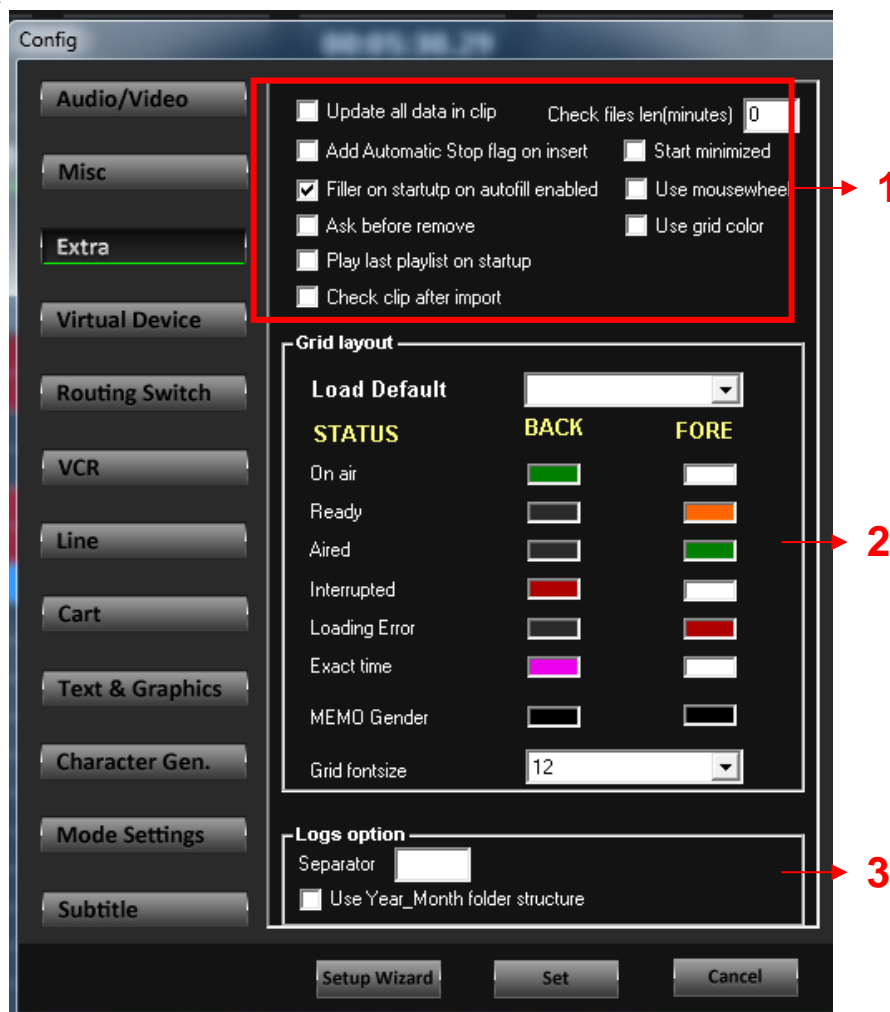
Config

Audio/Video
Misc
Extra
Virtual Device
Routing Switch
VCR
Line
Cart
Text & Graphics
Character Gen.
Mode Settings
Subtitle

Update all data in clip
Check files len(minutes) 0
Add Automatic Stop flag on insert
Start minimized
Filler on startutp on autofill enabled
Use mousewheel
Ask before remove
Use grid color
Play last playlist on startup
Check clip after import

1

Grid layout
Load Default
STATUS
BACK
FORE
On air
Ready
Aired
Interrupted
Loading Error
Exact time
MEMO Gender
Grid fontsize 12

2

Logs option
Separator
Use Year_Month folder structure

3

Setup Wizard
Set
Cancel